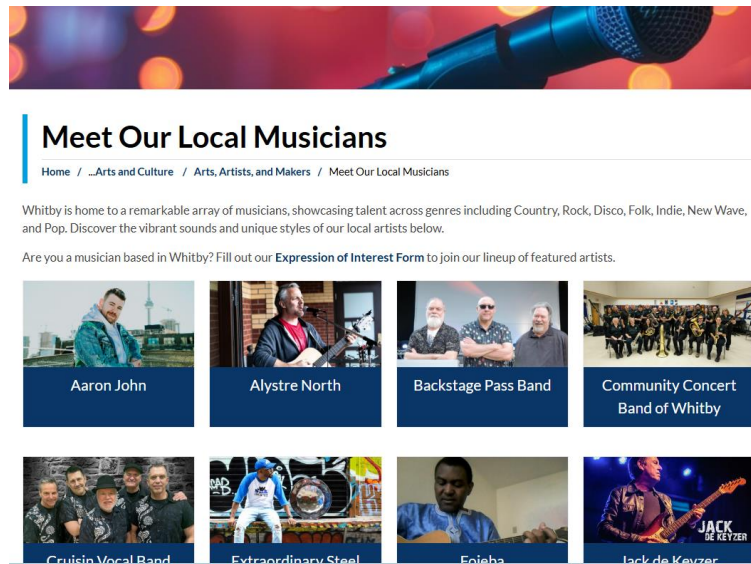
Meet Our Local Musicians

Home / ...Arts and Culture / Arts, Artists, and Makers / Meet Our Local Musicians

Whitby is home to a remarkable array of musicians, showcasing talent across genres including Country, Rock, Disco, Folk, Indie, New Wave, and Pop. Discover the vibrant sounds and unique styles of our local artists below.

Are you a musician based in Whitby? Fill out our Expression of Interest Form to join our lineup of featured artists.

Aaron John

Alystre North

Backstage Pass Band

Community Concert Band of Whitby

Cruisin Vocal Band

Extraordinary Steel

Fojeba

JACK DE KEYZER

Jack de Keyzer